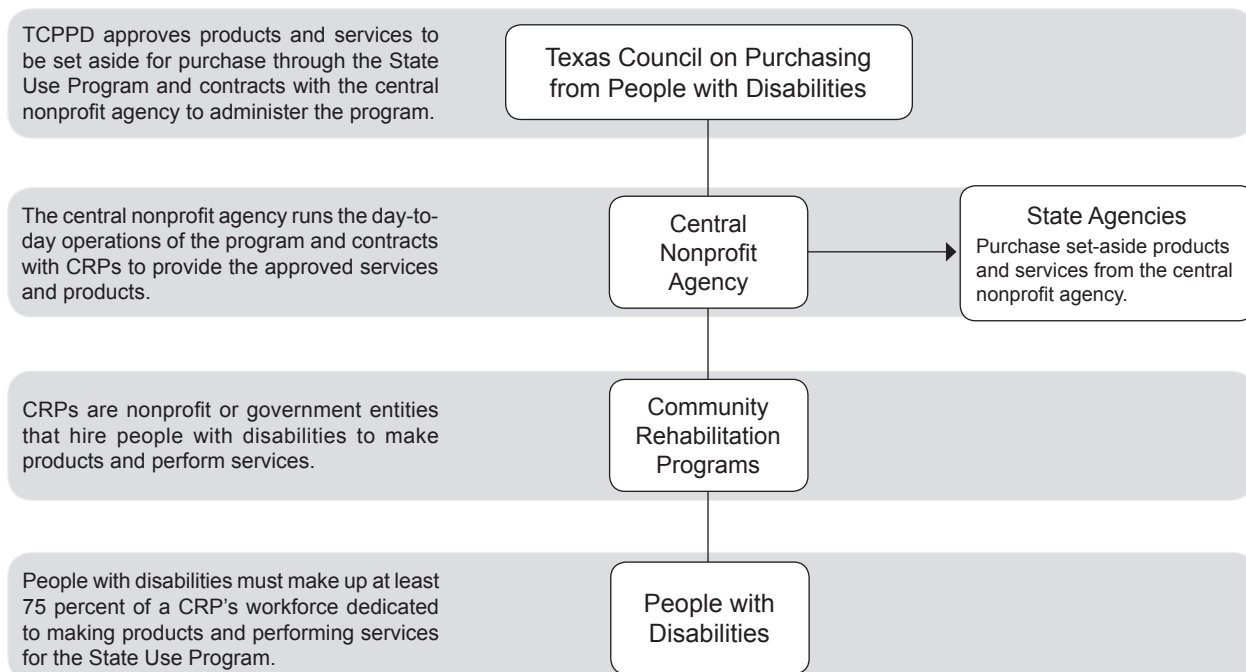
TCPPD approves products and services to be set aside for purchase through the State Use Program and contracts with the central nonprofit agency to administer the program.

Texas Council on Purchasing from People with Disabilities

The central nonprofit agency runs the day-to-day operations of the program and contracts with CRPs to provide the approved services and products.

Central Nonprofit Agency

State Agencies
Purchase set-aside products and services from the central nonprofit agency.

CRPs are nonprofit or government entities that hire people with disabilities to make products and perform services.

Community Rehabilitation Programs

People with disabilities must make up at least 75 percent of a CRP's workforce dedicated to making products and performing services for the State Use Program.

People with Disabilities